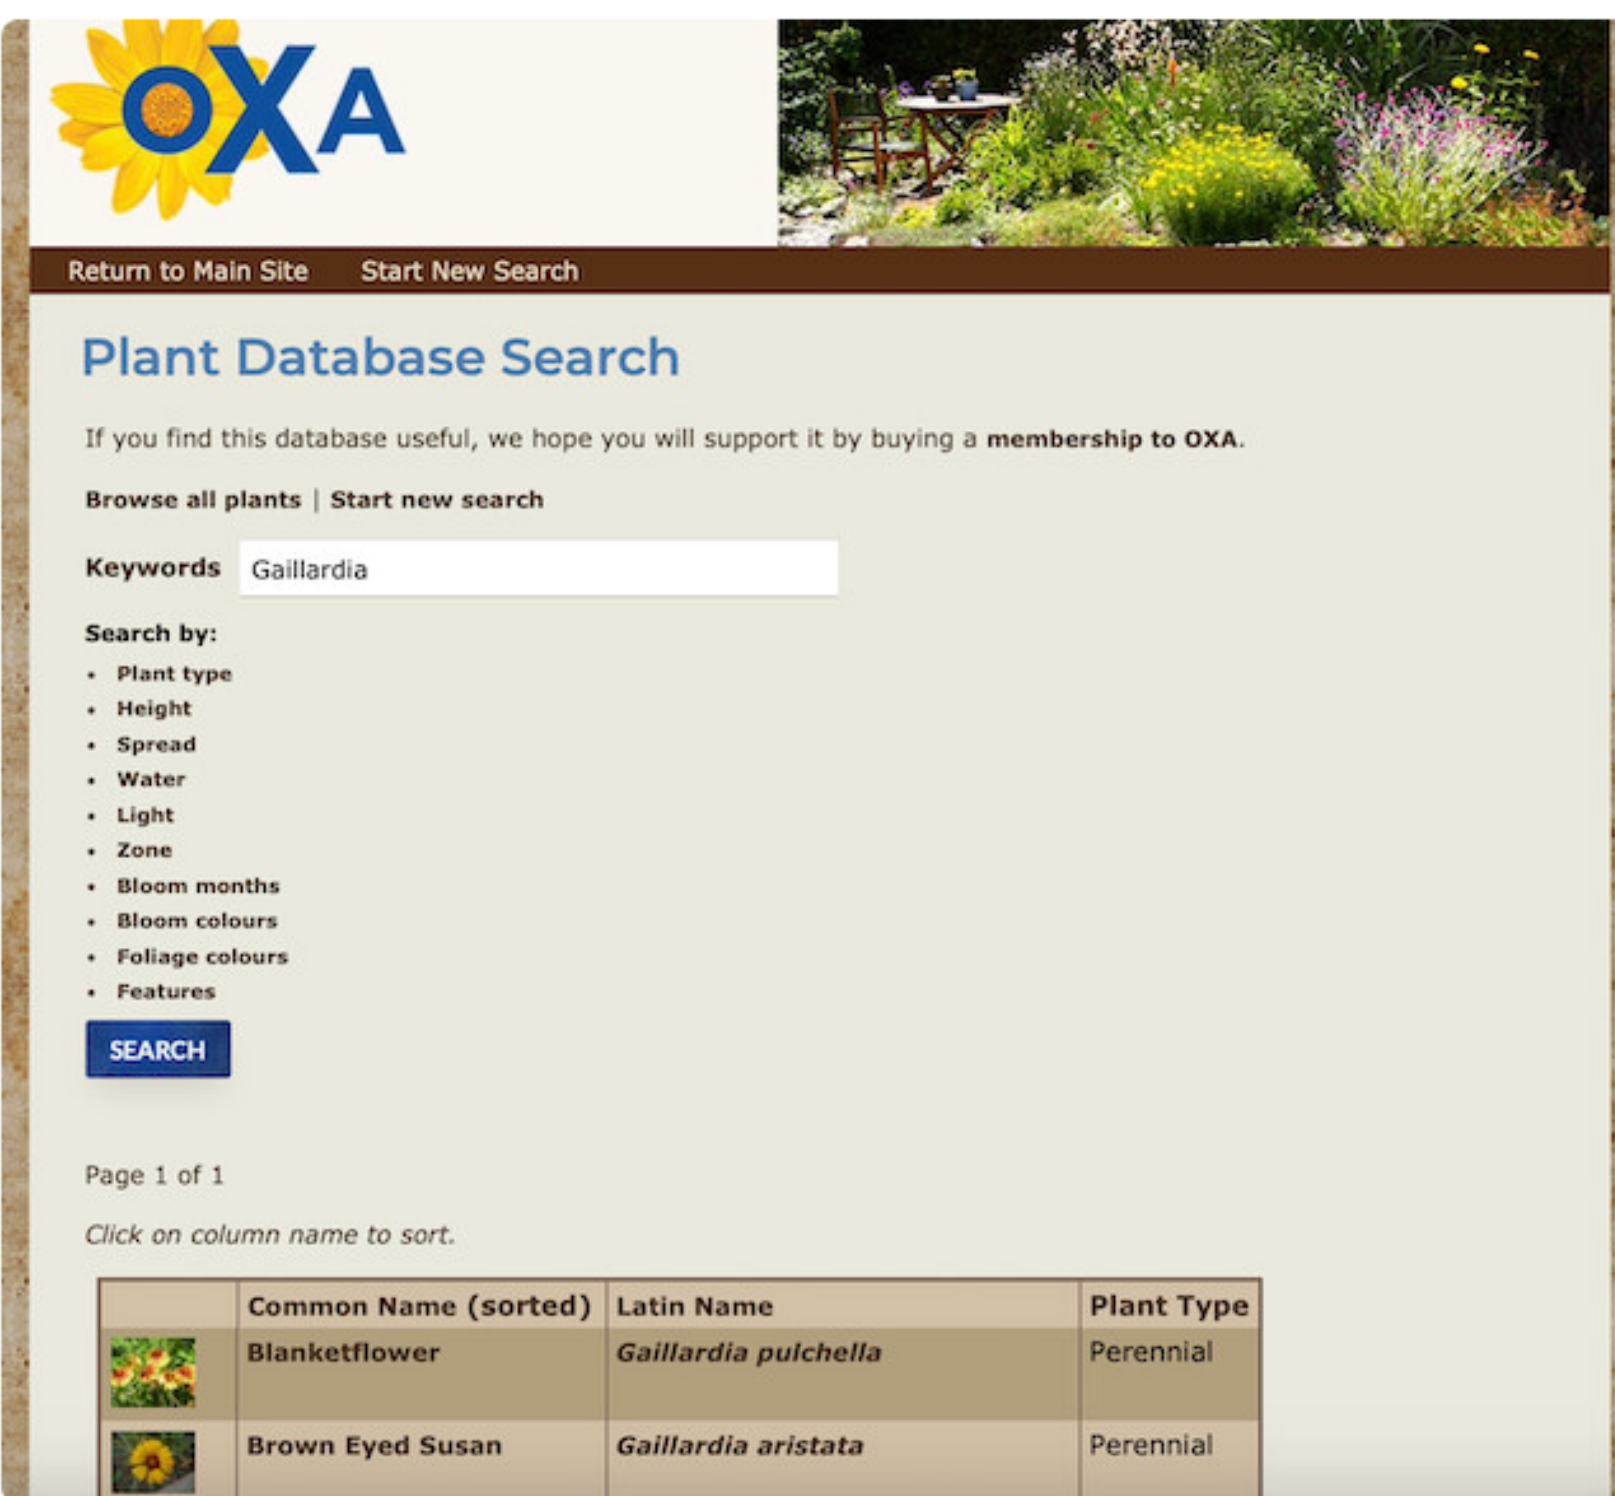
OXA

Return to Main Site Start New Search

Plant Database Search

If you find this database useful, we hope you will support it by buying a **membership to OXA**.

Browse all plants | Start new search

Keywords Gaillardia

Search by:
- Plant type
- Height
- Spread
- Water
- Light
- Zone
- Bloom months
- Bloom colours
- Foliage colours
- Features

SEARCH

Page 1 of 1

Click on column name to sort.

| | Common Name (sorted) | Latin Name | Plant Type |
|---|---|---|---|
| | Blanketflower | *Gaillardia pulchella* | Perennial |
| | Brown Eyed Susan | *Gaillardia aristata* | Perennial |